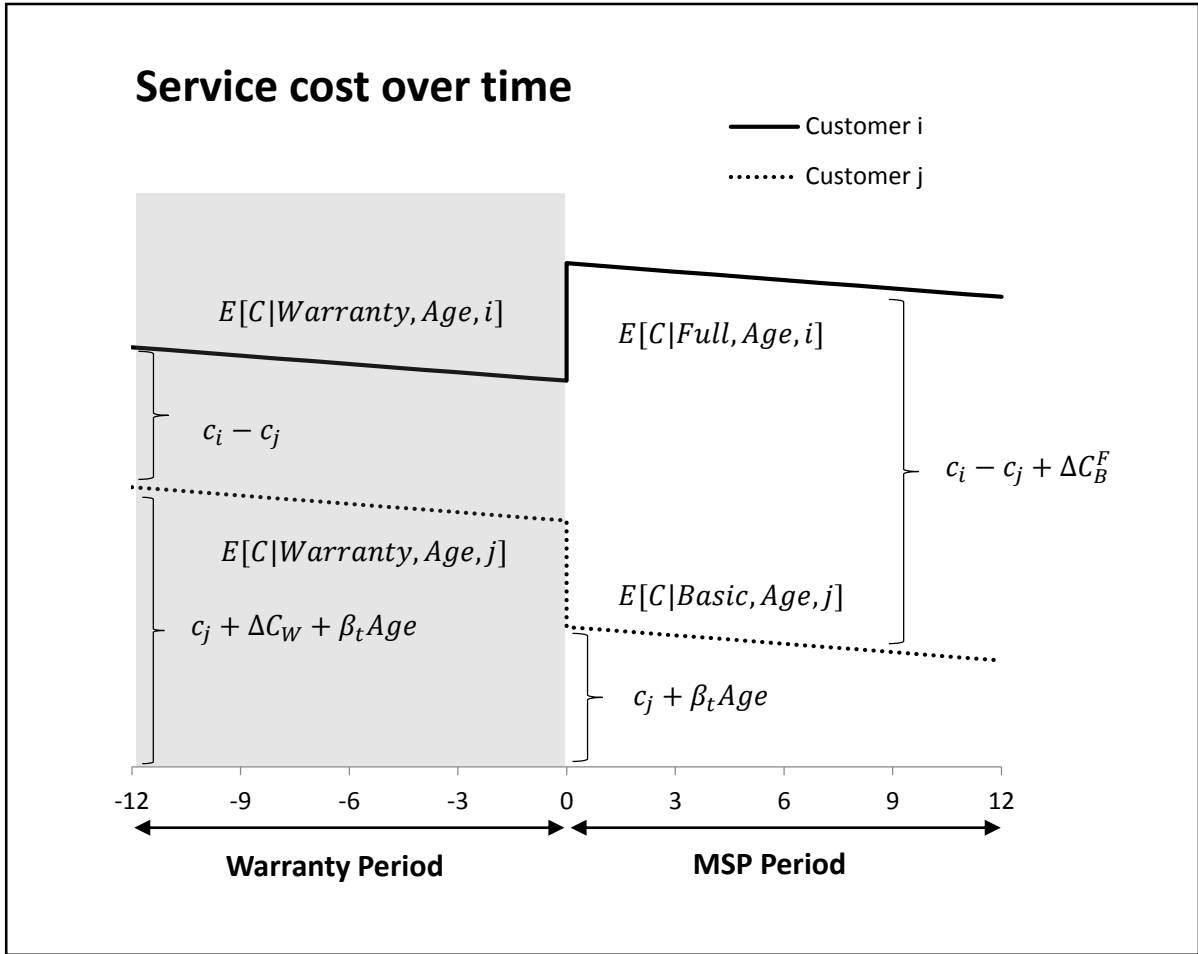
Service cost over time

Customer i

Customer j

$E[C|Warranty, Age, i]$

$E[C|Full, Age, i]$

$c_i - c_j$

$c_i - c_j + \Delta C_B^F$

$E[C|Warranty, Age, j]$

$E[C|Basic, Age, j]$

$c_j + \Delta C_W + \beta_t Age$

$c_j + \beta_t Age$

-12 -9 -6 -3 0 3 6 9 12

Warranty Period

MSP Period